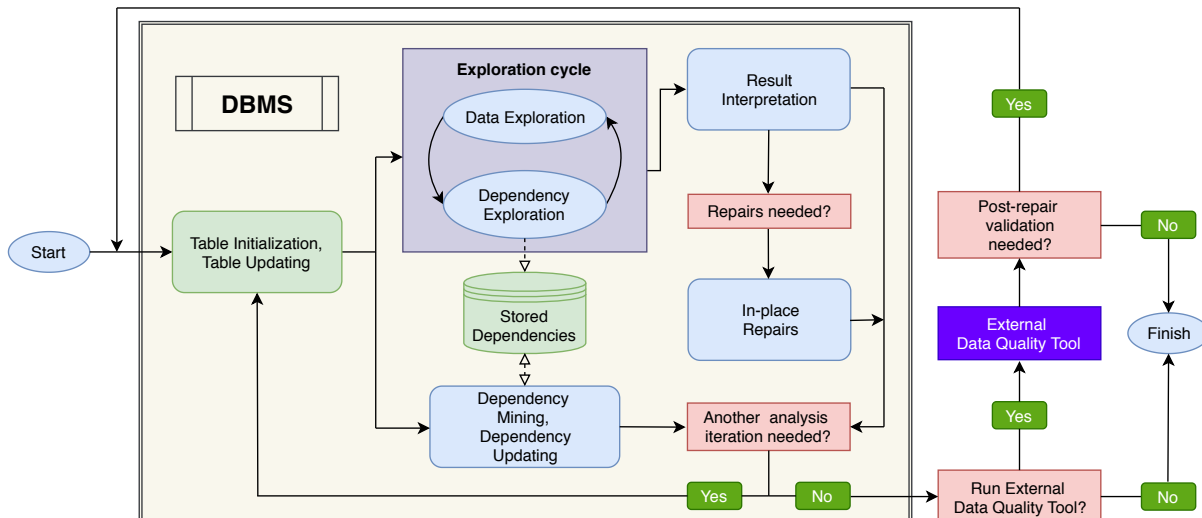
DBMS

Exploration cycle

Data Exploration

Dependency Exploration

Result Interpretation

Yes

Post-repair validation needed?

No

Start

Table Initialization, Table Updating

Repairs needed?

Stored Dependencies

In-place Repairs

External Data Quality Tool

Finish

Yes

Dependency Mining, Dependency Updating

Another analysis iteration needed?

Yes

No

Run External Data Quality Tool?

No